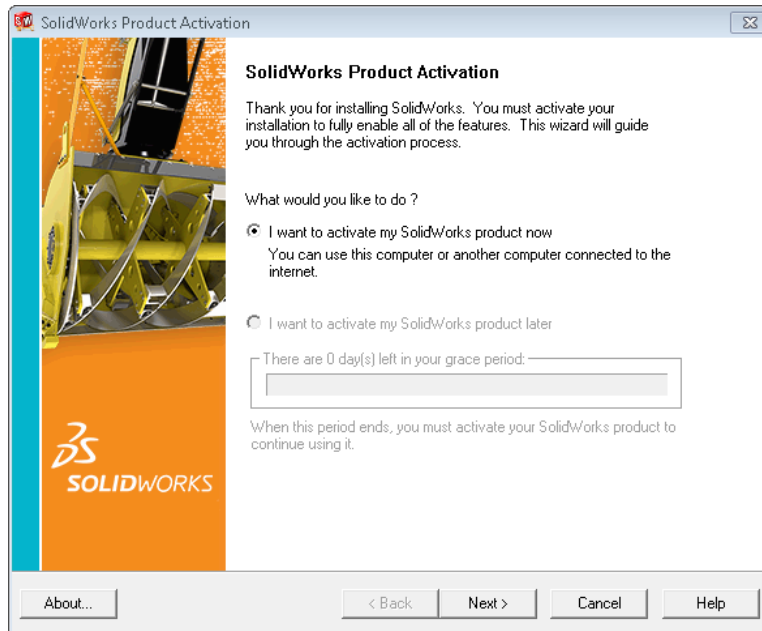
SolidWorks Product Activation

SolidWorks Product Activation

Thank you for installing SolidWorks. You must activate your installation to fully enable all of the features. This wizard will guide you through the activation process.

What would you like to do ?

I want to activate my SolidWorks product now

You can use this computer or another computer connected to the internet.

I want to activate my SolidWorks product later

There are 0 day(s) left in your grace period:

When this period ends, you must activate your SolidWorks product to continue using it.

SOLIDWORKS

About...

< Back

Next >

Cancel

Help